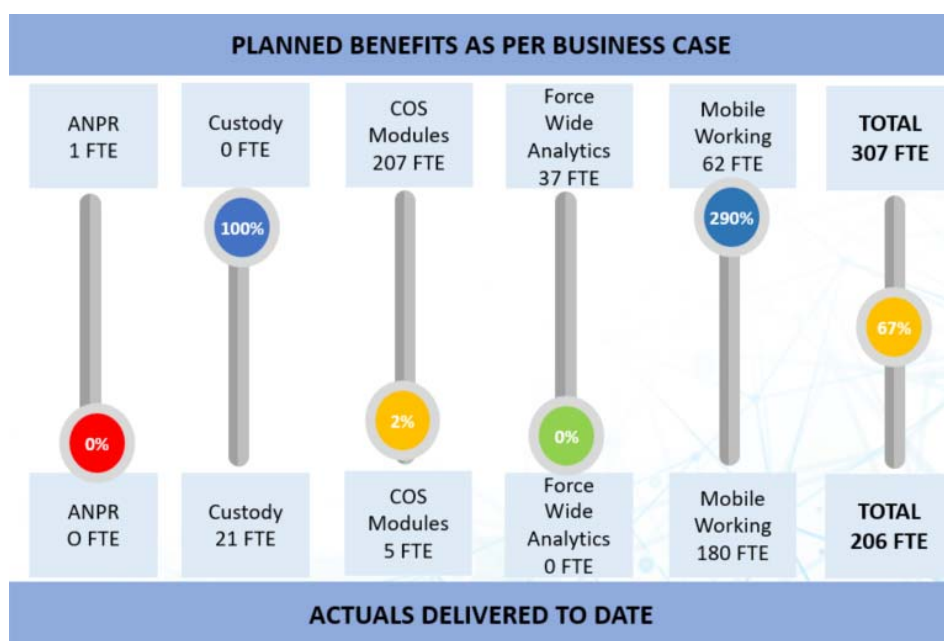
PLANNED BENEFITS AS PER BUSINESS CASE

ANPR
1 FTE

Custody
0 FTE

COS
Modules
207 FTE

Force
Wide
Analytics
37 FTE

Mobile
Working
62 FTE

TOTAL
307 FTE

100%

290%

67%

0%

2%

0%

ANPR
O FTE

Custody
21 FTE

COS
Modules
5 FTE

Force
Wide
Analytics
0 FTE

Mobile
Working
180 FTE

TOTAL
206 FTE

ACTUALS DELIVERED TO DATE